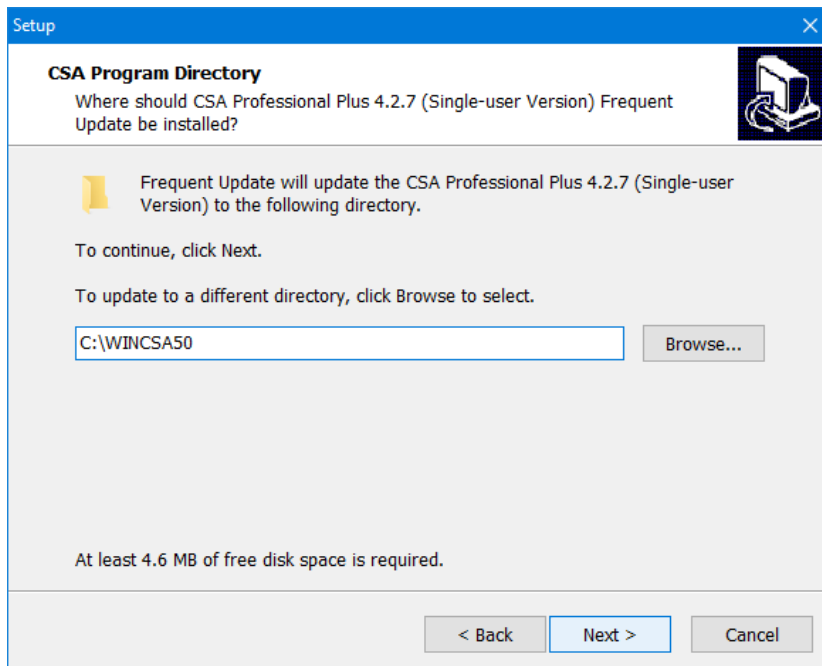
Setup

CSA Program Directory

Where should CSA Professional Plus 4.2.7 (Single-user Version) Frequent Update be installed?

Frequent Update will update the CSA Professional Plus 4.2.7 (Single-user Version) to the following directory.

To continue, click Next.

To update to a different directory, click Browse to select.

C:\WINCSA50

Browse...

At least 4.6 MB of free disk space is required.

< Back

Next >

Cancel